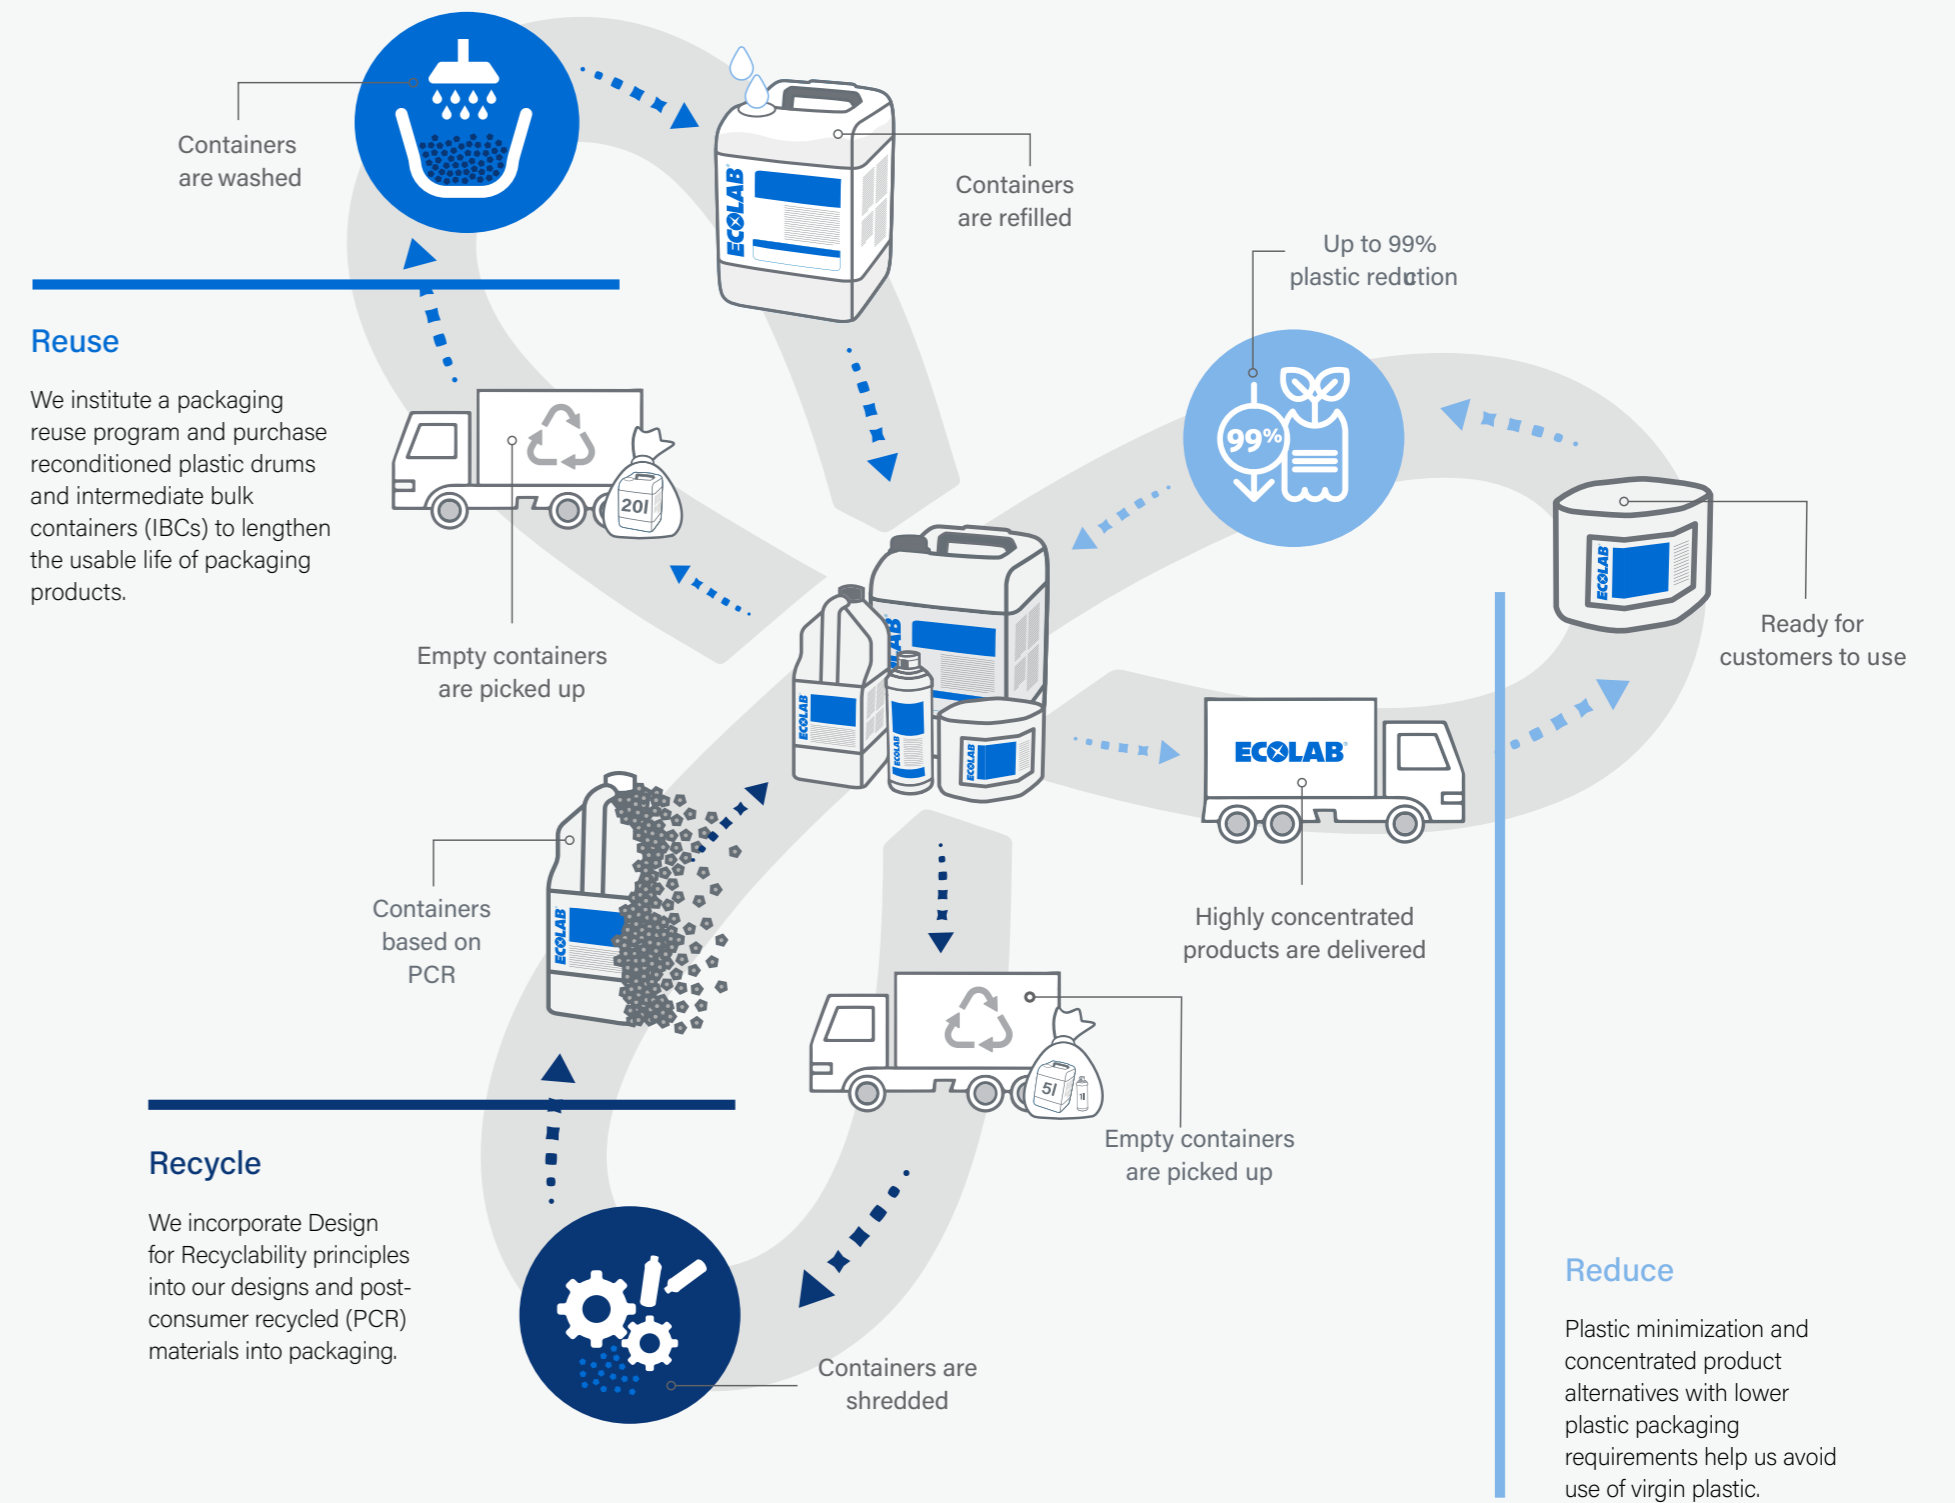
Containers are washed

Containers are refilled

Up to 99% plastic reduction

99%

Reuse

We institute a packaging reuse program and purchase reconditioned plastic drums and intermediate bulk containers (IBCs) to lengthen the usable life of packaging products.

20l

Empty containers are picked up

Ready for customers to use

ECOLAB

ECOLAB

Highly concentrated products are delivered

Containers based on PCR

5l

Empty containers are picked up

Recycle

We incorporate Design for Recyclability principles into our designs and post-consumer recycled (PCR) materials into packaging.

Containers are shredded

Reduce

Plastic minimization and concentrated product alternatives with lower plastic packaging requirements help us avoid use of virgin plastic.